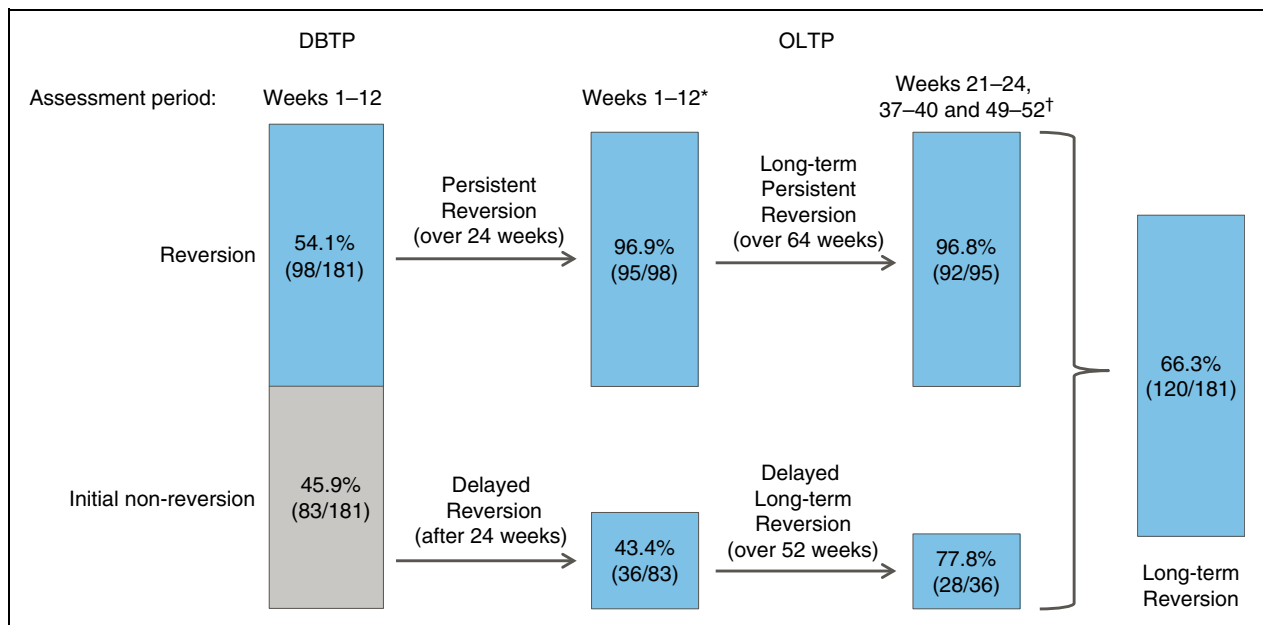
DBTP

OLTP

Assessment period:

Weeks 1–12

Weeks 1–12*

Weeks 21–24, 37–40 and 49–52†

Reversion

54.1% (98/181)

Persistent Reversion (over 24 weeks)

96.9% (95/98)

Long-term Persistent Reversion (over 64 weeks)

96.8% (92/95)

66.3% (120/181)

Initial non-reversion

45.9% (83/181)

Delayed Reversion (after 24 weeks)

43.4% (36/83)

Delayed Long-term Reversion (over 52 weeks)

77.8% (28/36)

Long-term Reversion